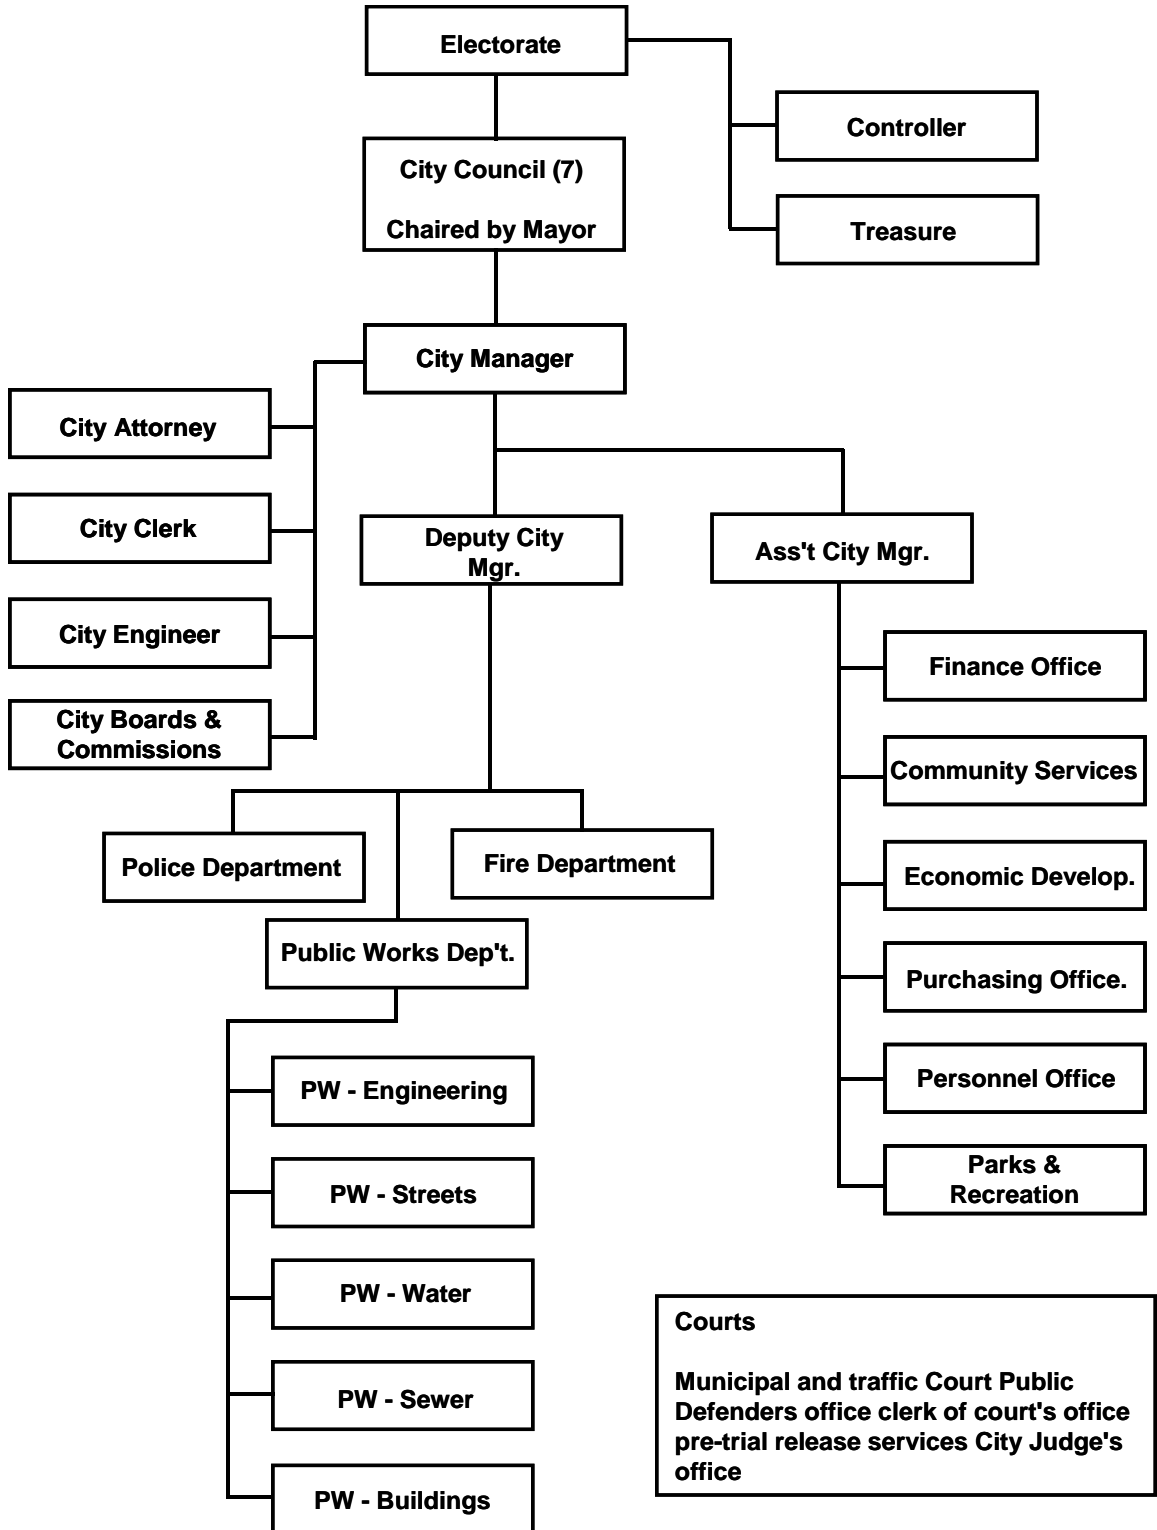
Electorate

Controller

Treasure

City Council (7)

Chaired by Mayor

City Manager

City Attorney

City Clerk

City Engineer

City Boards & Commissions

Deputy City Mgr.

Ass't City Mgr.

Finance Office

Community Services

Economic Develop.

Purchasing Office.

Personnel Office

Parks & Recreation

Police Department

Fire Department

Public Works Dep't.

PW - Engineering

PW - Streets

PW - Water

PW - Sewer

PW - Buildings

Courts

Municipal and traffic Court Public Defenders office clerk of court's office pre-trial release services City Judge's office